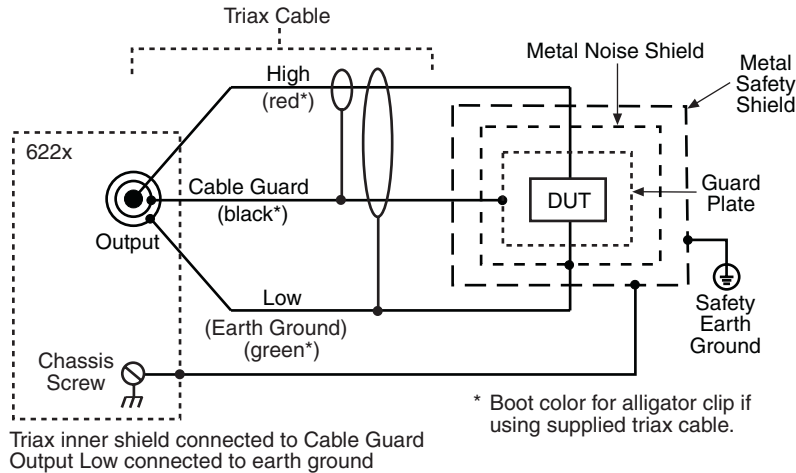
Triax Cable

Metal Noise Shield

Metal Safety Shield

622x

High (red*)

Cable Guard (black*)

Output

DUT

Guard Plate

Low (Earth Ground) (green*)

Safety Earth Ground

Chassis Screw

* Boot color for alligator clip if using supplied triax cable.

Triax inner shield connected to Cable Guard
Output Low connected to earth ground